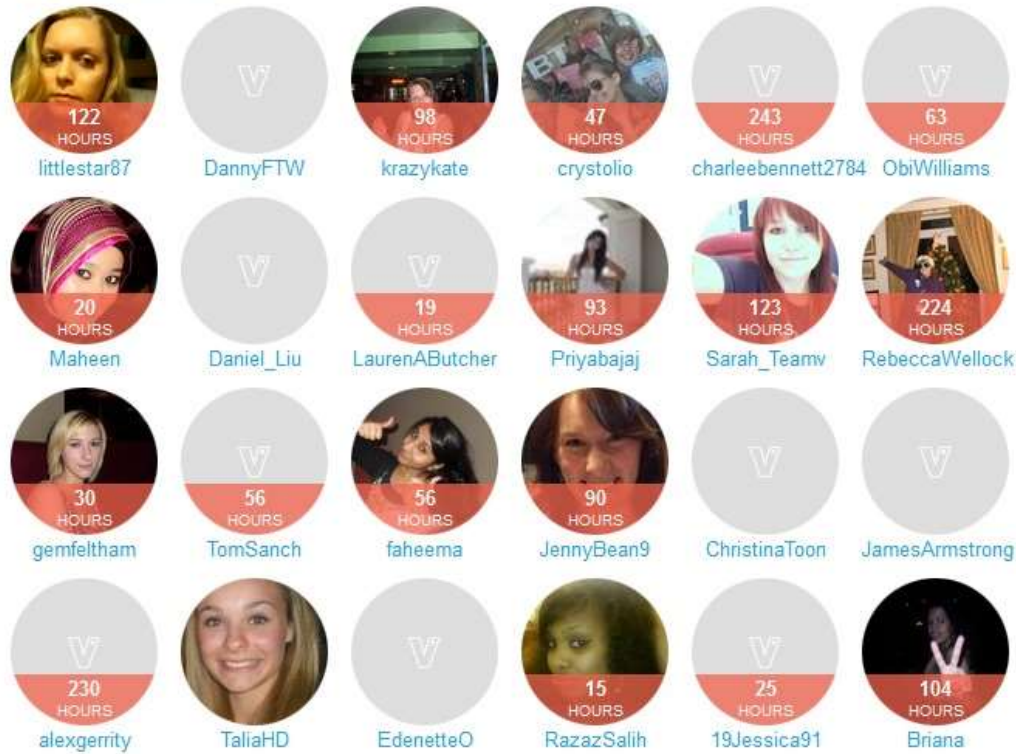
122
HOURS
littlestar87

DannyFTW

98
HOURS
krazykate

47
HOURS
crystolio

243
HOURS
charleebennett2784

63
HOURS
ObiWilliams

20
HOURS
Maheen

Daniel_Liu

19
HOURS
LaurenAButcher

93
HOURS
Priyabajaj

123
HOURS
Sarah_Teamv

224
HOURS
RebeccaWellock

30
HOURS
gemfeltham

56
HOURS
TomSanch

56
HOURS
faheema

90
HOURS
JennyBean9

ChristinaToon

JamesArmstrong

230
HOURS
alexgerrity

TaliaHD

EdenetteO

15
HOURS
RazazSalih

25
HOURS
19Jessica91

104
HOURS
Briana